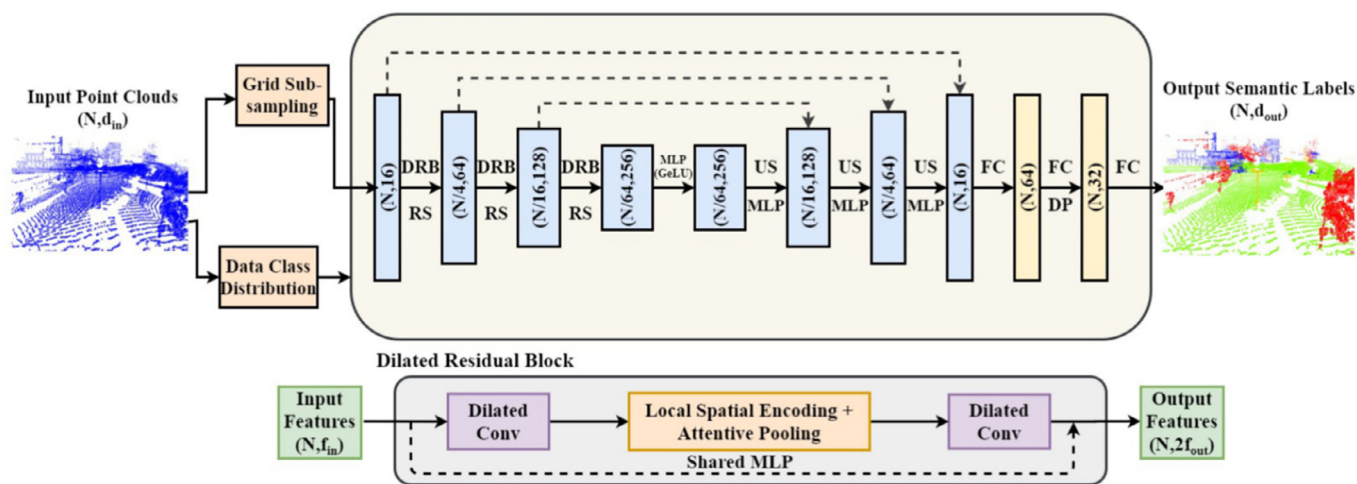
Input Point Clouds
$(N,d_{in})$

Grid Subsampling

Data Class Distribution

(N,16)
DRB
RS
(N/4,64)
DRB
RS
(N/16,128)
DRB
RS
(N/64,256)
MLP
(GeLU)
(N/64,256)
US
MLP
(N/16,128)
US
MLP
(N/4,64)
US
MLP
(N,16)
FC
(N,64)
FC
DP
(N,32)
FC

Output Semantic Labels
$(N,d_{out})$

Dilated Residual Block

Input Features
$(N,f_{in})$

Dilated Conv

Local Spatial Encoding + Attentive Pooling

Dilated Conv

Shared MLP

Output Features
$(N,2f_{out})$